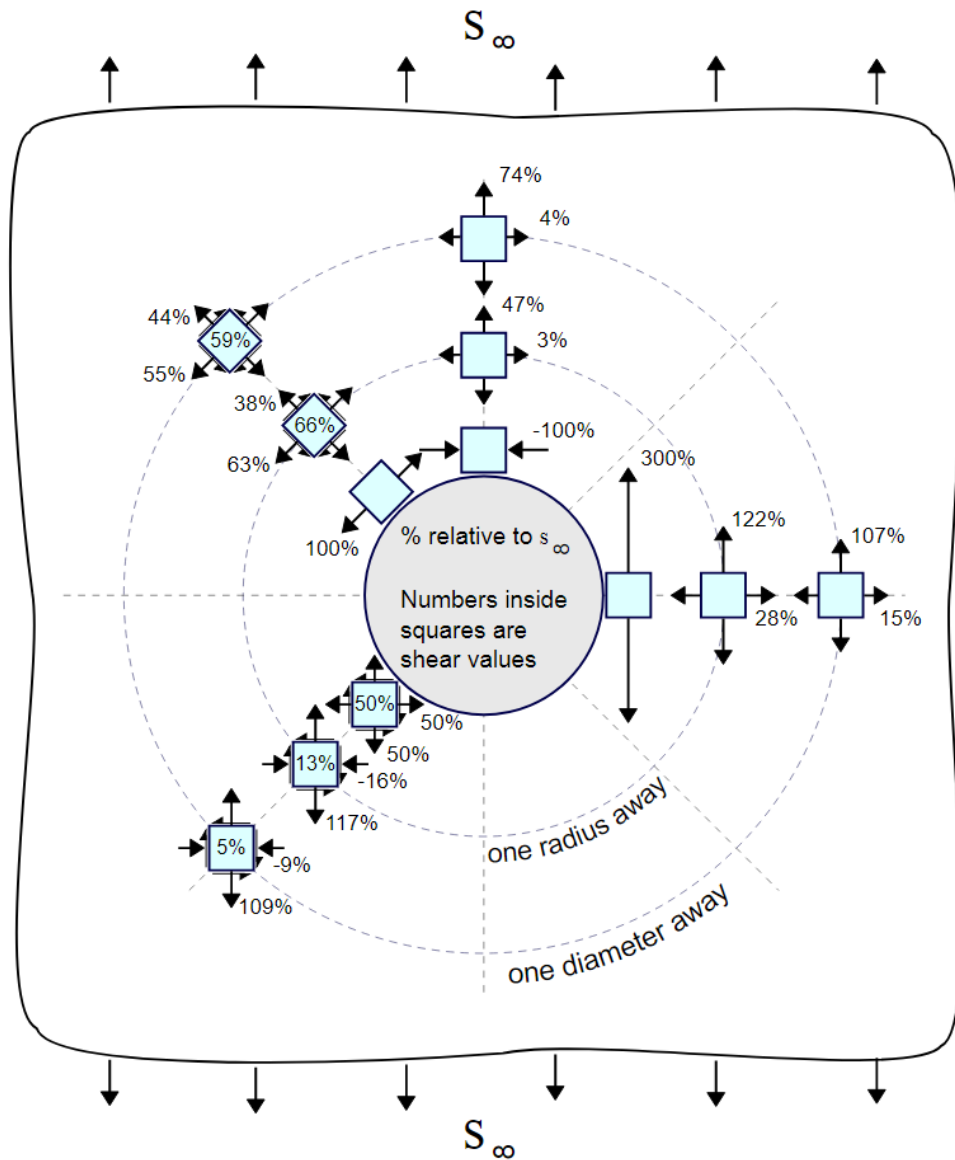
$S_\infty$

74%
4%
47%
3%
44%
59%
55%
38%
66%
63%
-100%
300%
100%
% relative to $s_\infty$

Numbers inside squares are shear values
122%
107%
28%
15%
50%
50%
50%
13%
-16%
117%
5%
-9%
109%
one radius away
one diameter away

$S_\infty$